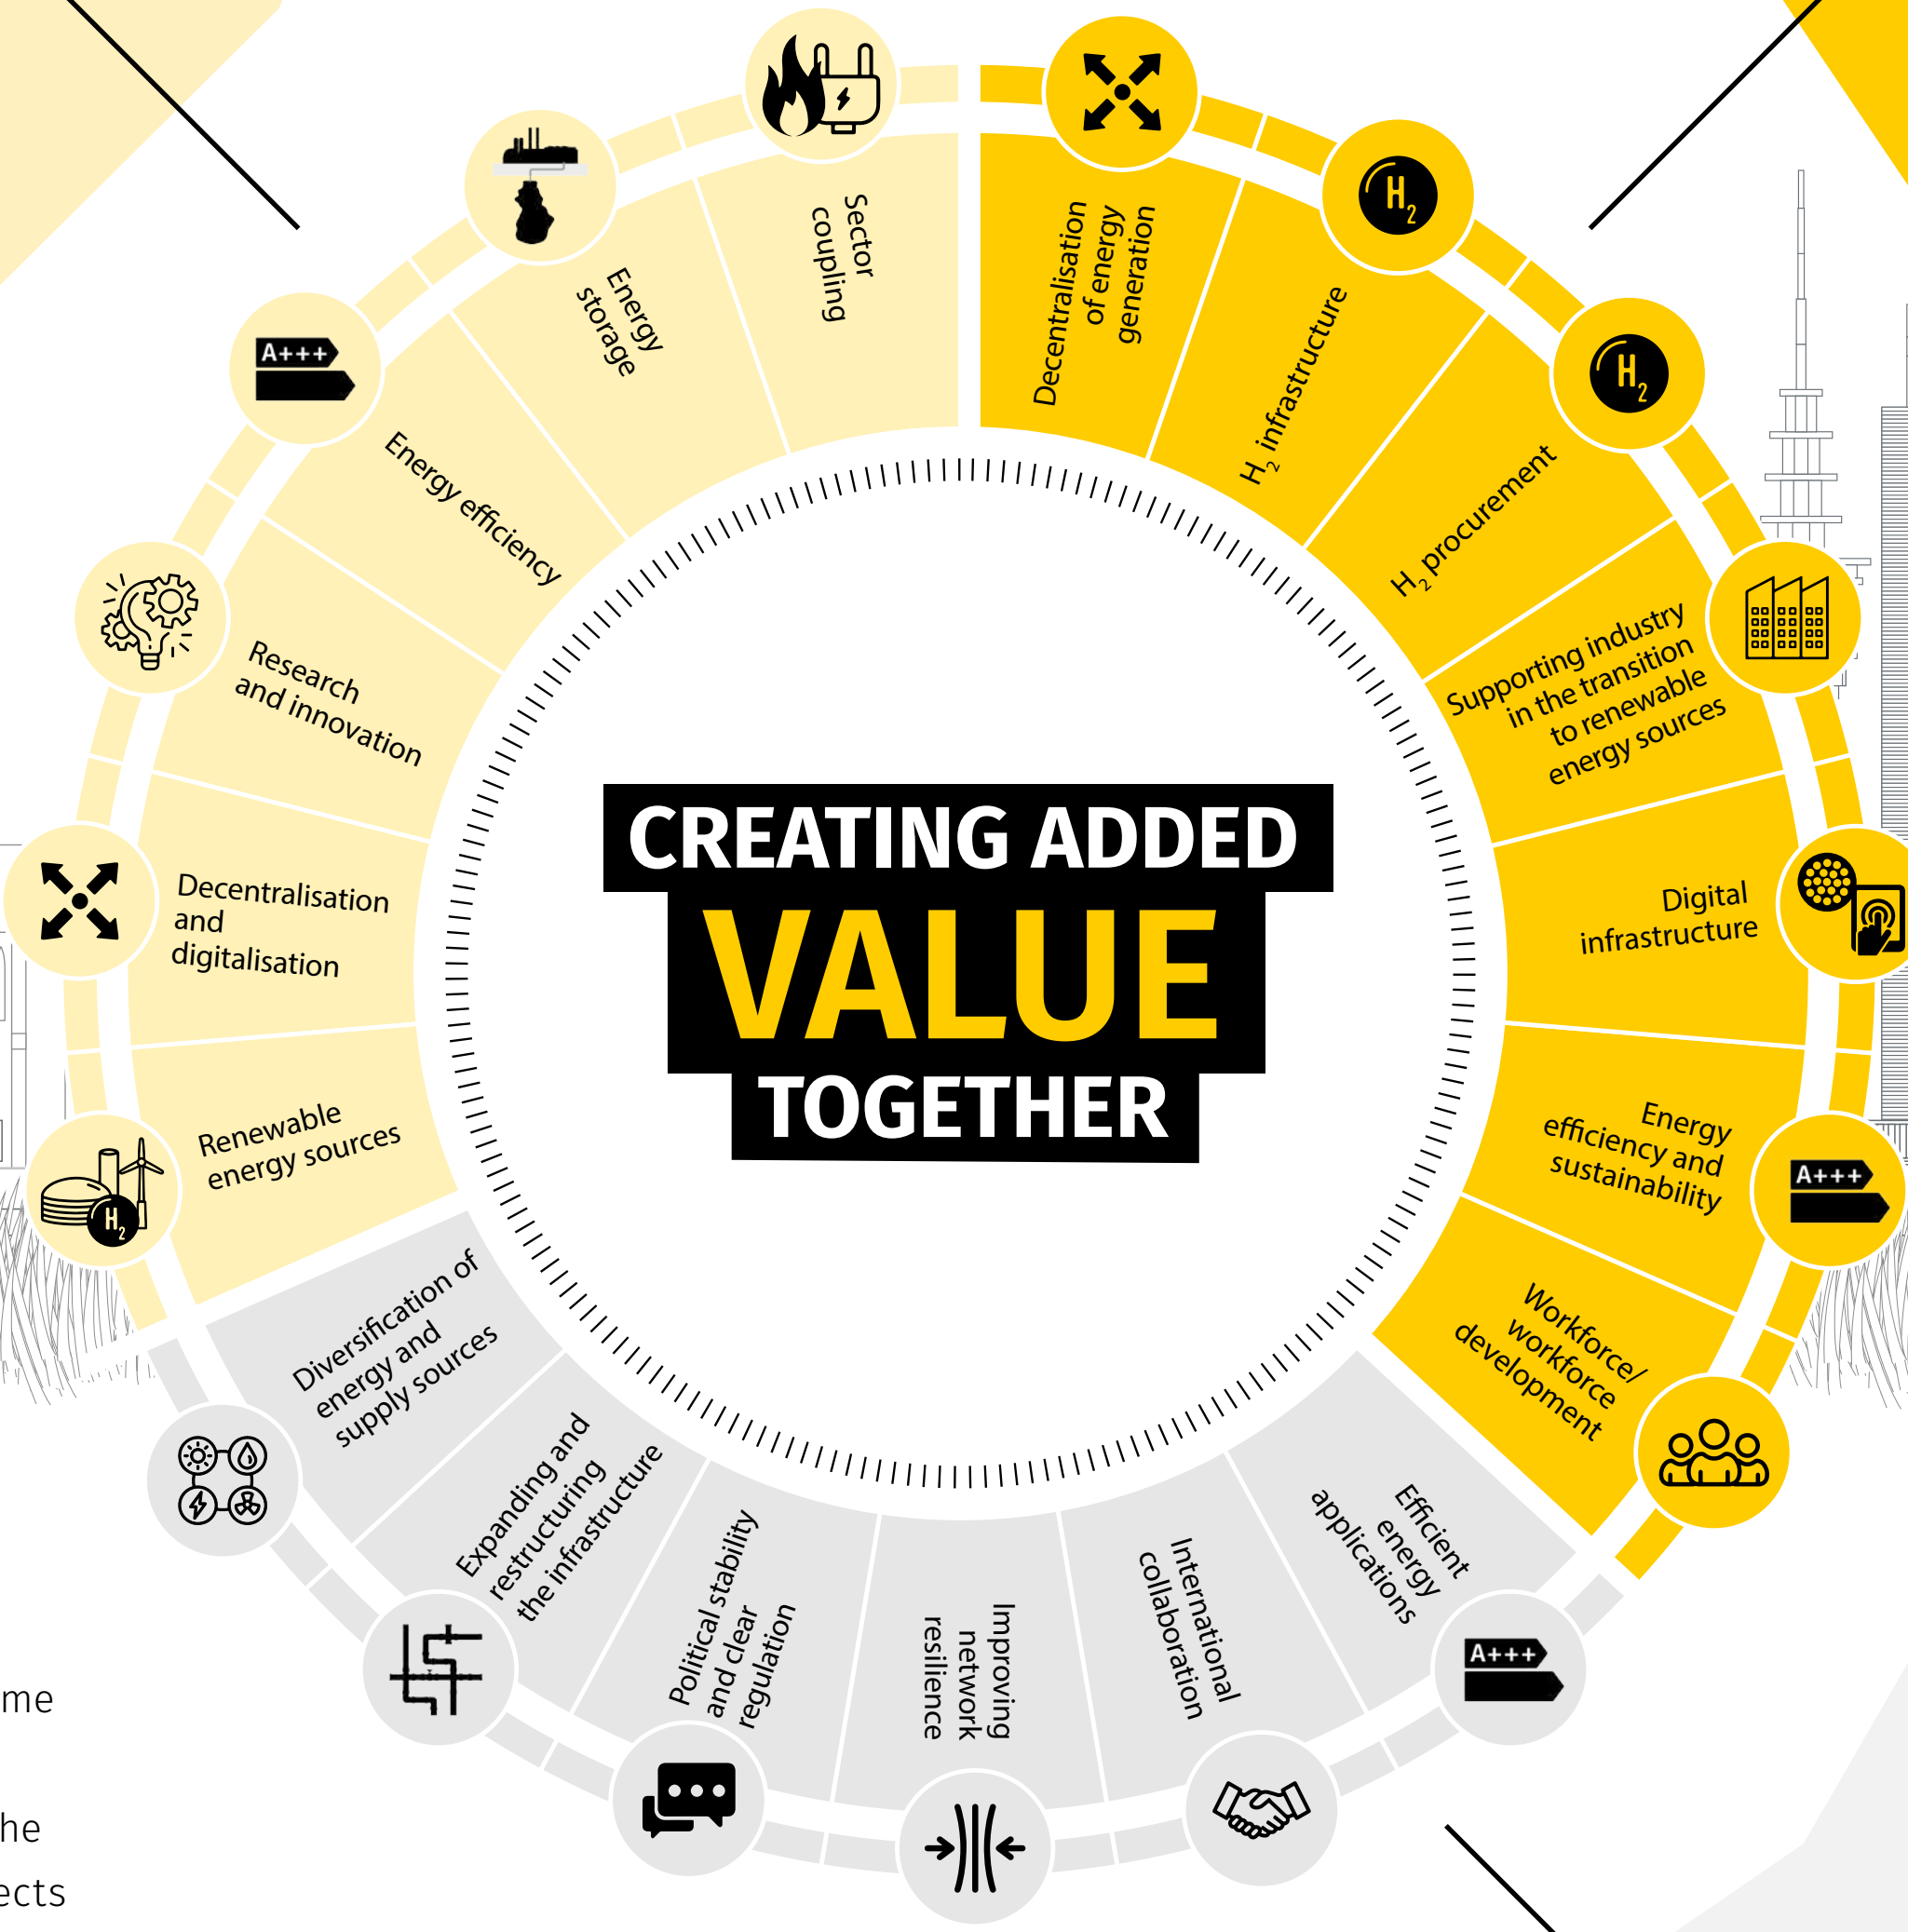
CREATING ADDED
VALUE
TOGETHER

Sector coupling

Energy storage

Energy efficiency

Research and innovation

Decentralisation and digitalisation

Renewable energy sources

Decentralisation of energy generation

$H_2$ infrastructure

$H_2$ procurement

Supporting industry in the transition to renewable energy sources

Digital infrastructure

Energy efficiency and sustainability

Workforce/ workforce development

Efficient energy applications

International collaboration

Improving network resilience

Political stability and clear regulation

Expanding and restructuring the infrastructure

Diversification of energy and supply sources

A+++

A+++

A+++

$H_2$

$H_2$

$H_2$

me

he

ects